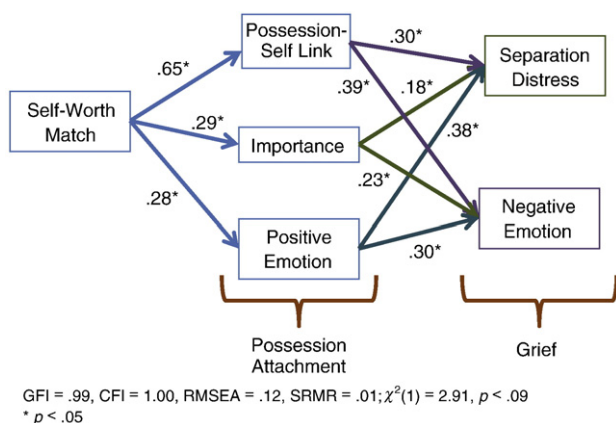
Self-Worth Match

.65*

.29*

.28*

Possession-Self Link

Importance

Positive Emotion

.30*

.39*

.18*

.38*

.23*

.30*

Separation Distress

Negative Emotion

Possession Attachment

Grief

GFI = .99, CFI = 1.00, RMSEA = .12, SRMR = .01; $\chi^2(1)$ = 2.91, $p$ < .09
* $p$ < .05